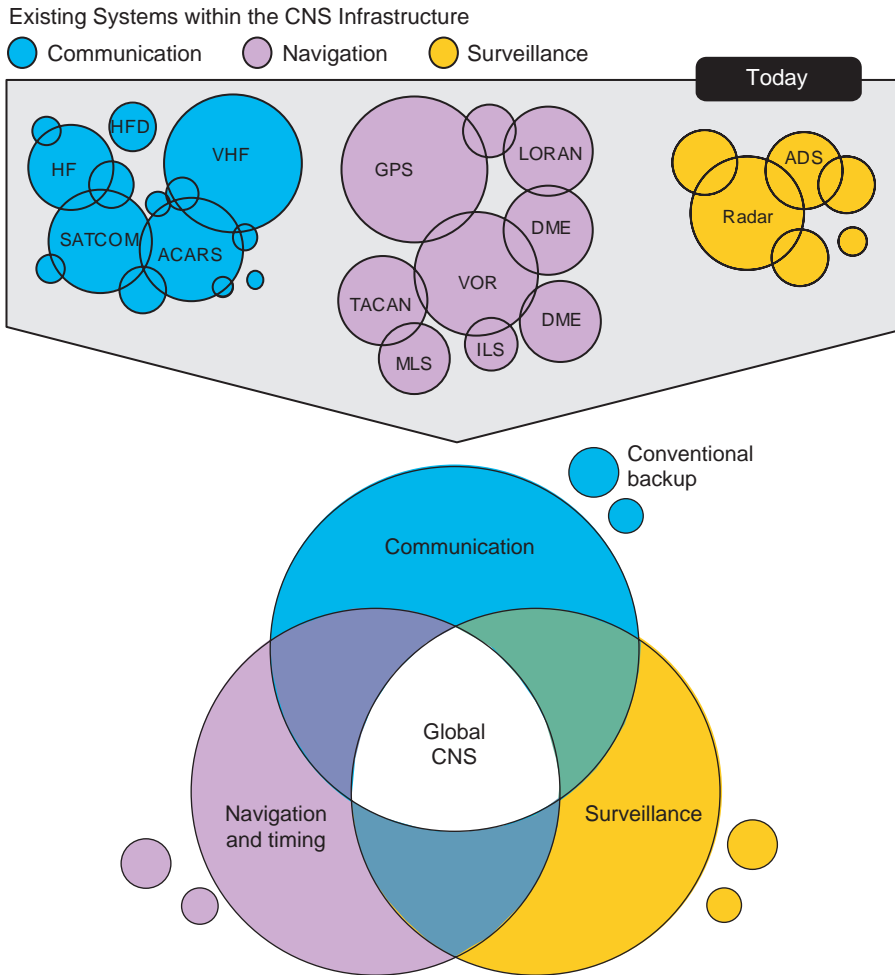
Existing Systems within the CNS Infrastructure
Communication Navigation Surveillance

Today

HFD
HF
VHF
SATCOM
ACARS

GPS
LORAN
DME
VOR
TACAN
DME
ILS
MLS

ADS
Radar

Conventional backup

Communication

Global CNS

Navigation and timing

Surveillance